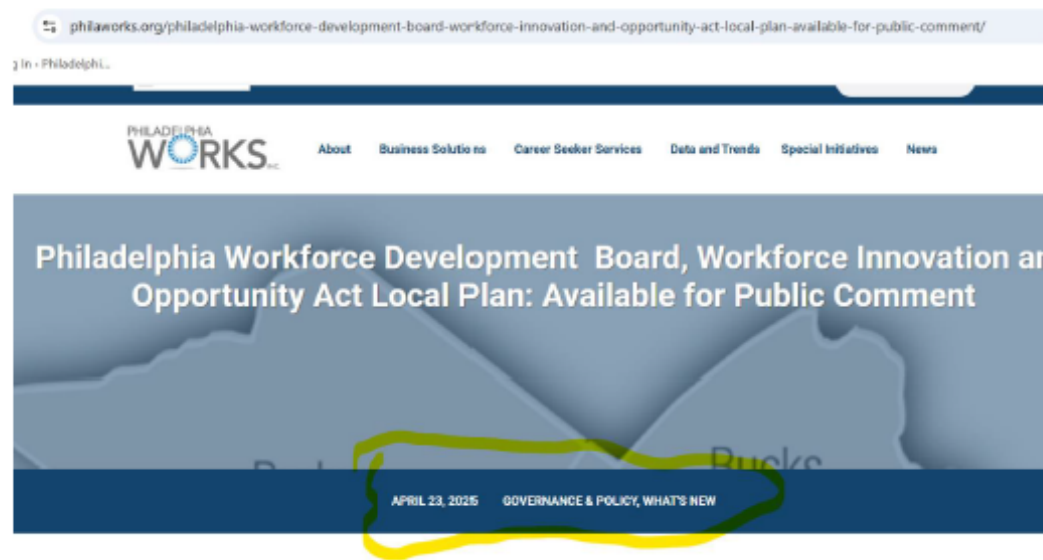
philaworks.org/philadelphia-workforce-development-board-workforce-innovation-and-opportunity-act-local-plan-available-for-public-comment/

g In › Philadelphi...

PHILADELPHIA WORKS INC.

About Business Solutions Career Seeker Services Data and Trends Special Initiatives News

Philadelphia Workforce Development Board, Workforce Innovation ar Opportunity Act Local Plan: Available for Public Comment

Bucks

APRIL 23, 2025 GOVERNANCE & POLICY, WHAT'S NEW